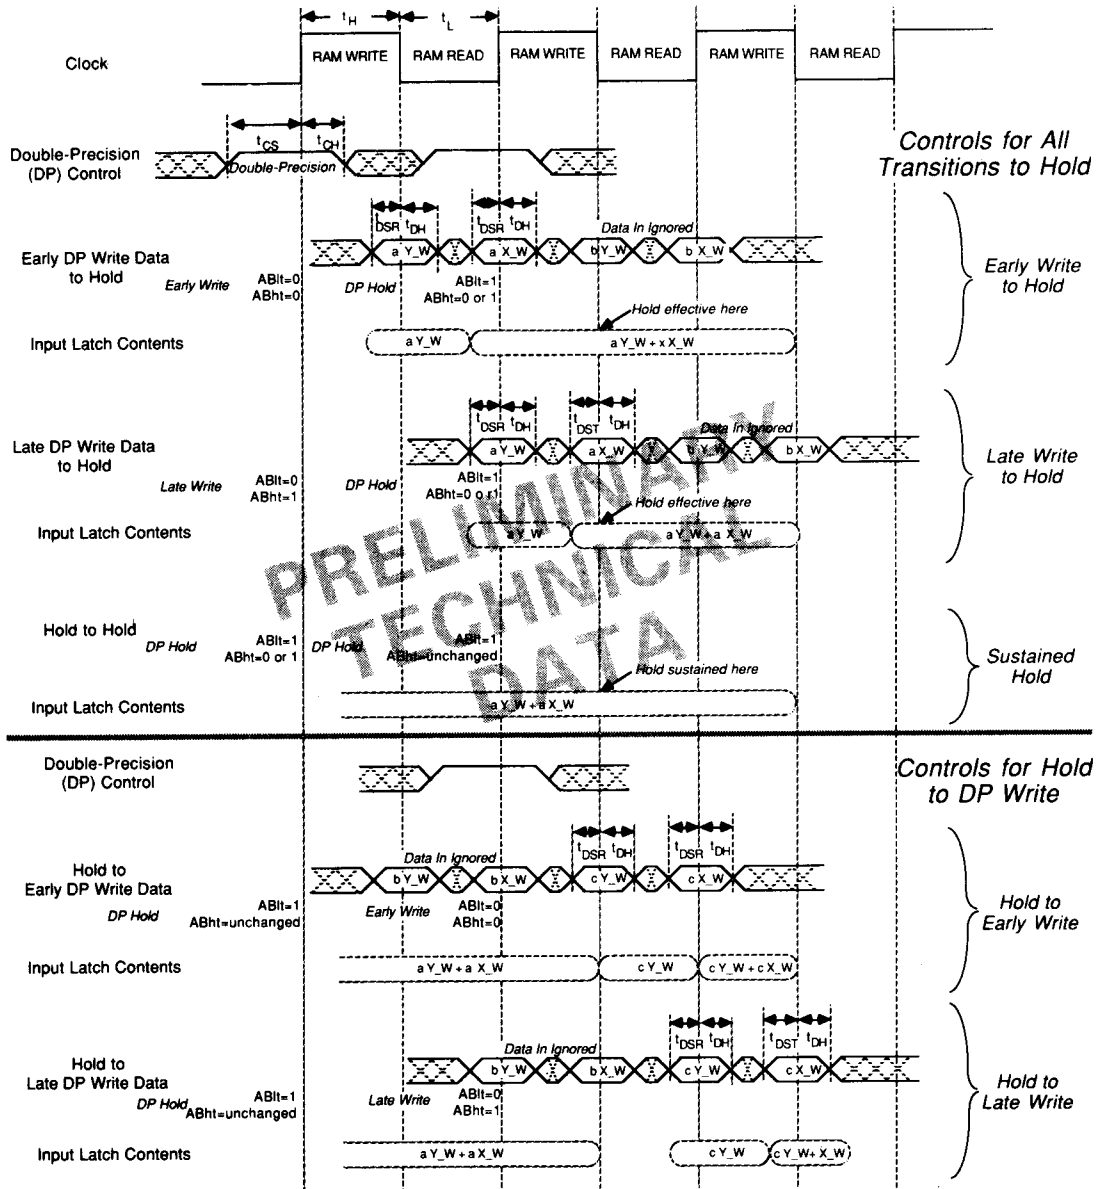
$t_H$ $t_L$

Clock

RAM WRITE RAM READ RAM WRITE RAM READ RAM WRITE RAM READ

$t_{CS}$ $t_{CH}$

Double-Precision (DP) Control

Double-Precision

Controls for All Transitions to Hold

$t_{DSR}$ $t_{DH}$ $t_{DSR}$ $t_{DH}$

Data In Ignored

Early DP Write Data to Hold

Early Write

ABlt=0 ABht=0

a Y_W a X_W b Y_W b X_W

DP Hold

ABlt=1 ABht=0 or 1

Early Write to Hold

Hold effective here

Input Latch Contents

a Y_W a Y_W + x X_W

$t_{DSR}$ $t_{DH}$ $t_{DST}$ $t_{DH}$

Data In Ignored

Late DP Write Data to Hold

Late Write

ABlt=0 ABht=1

DP Hold

a Y_W a X_W b Y_W b X_W

ABlt=1 ABht=0 or 1

Late Write to Hold

Hold effective here

Input Latch Contents

a Y_W a Y_W + a X_W

PRELIMINARY TECHNICAL DATA

Hold to Hold

DP Hold

ABlt=1 ABht=0 or 1

DP Hold

ABlt=1 ABht=unchanged

Sustained Hold

Hold sustained here

Input Latch Contents

a Y_W + a X_W

Double-Precision (DP) Control

Controls for Hold to DP Write

$t_{DSR}$ $t_{DH}$ $t_{DSR}$ $t_{DH}$

Data In Ignored

Hold to Early DP Write Data

DP Hold

ABlt=1 ABht=unchanged

b Y_W b X_W c Y_W c X_W

Early Write

ABlt=0 ABht=0

Hold to Early Write

Input Latch Contents

a Y_W + a X_W c Y_W c Y_W + c X_W

$t_{DSR}$ $t_{DH}$ $t_{DST}$ $t_{DH}$

Data In Ignored

Hold to Late DP Write Data

DP Hold

ABlt=1 ABht=unchanged

b Y_W b X_W c Y_W c X_W

Late Write

ABlt=0 ABht=1

Hold to Late Write

Input Latch Contents

a Y_W + a X_W c Y_W c Y_W+ X_W